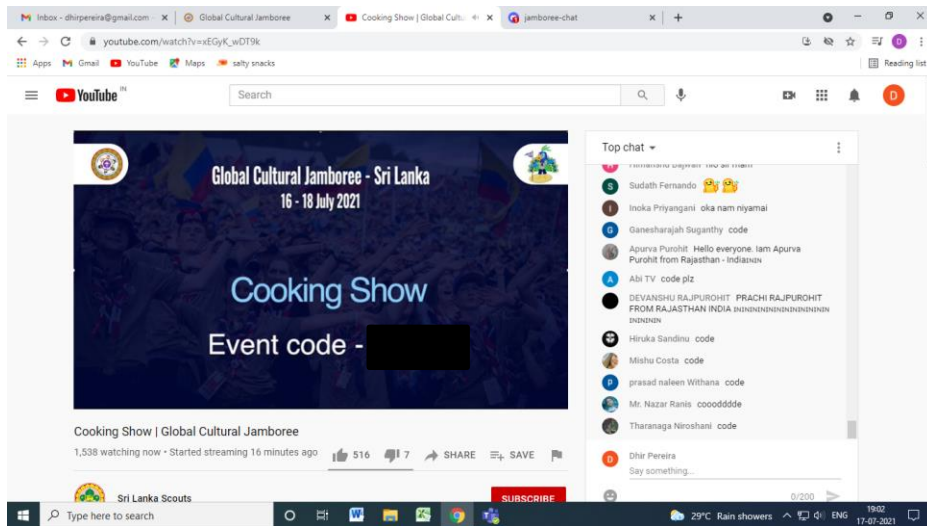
Inbox - dhirpereira@gmail.com × | Global Cultural Jamboree × | Cooking Show | Global Cultu × | jamboree-chat ×

youtube.com/watch?v=xEGyK_wDT9k

Apps Gmail YouTube Maps salty snacks

Reading list

YouTube IN

Search

D

Global Cultural Jamboree - Sri Lanka
16 - 18 July 2021

Cooking Show

Event code -

Cooking Show | Global Cultural Jamboree

1,538 watching now • Started streaming 16 minutes ago 516 7 SHARE SAVE

Sri Lanka Scouts

SUBSCRIBE

Top chat

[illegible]

Sudath Fernando

Inoka Priyangani oka nam niyamai

Ganesharajah Suganthy code

Apurva Purohit Hello everyone. Iam Apurva Purohit from Rajasthan - India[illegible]

Abi TV code plz

DEVANSHU RAJPUROHIT PRACHI RAJPUROHIT FROM RAJASTHAN INDIA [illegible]

Hiruka Sandinu code

Mishu Costa code

prasad naleen Withana code

Mr. Nazar Ranis cooodddde

Tharanaga Niroshani code

Dhir Pereira

Say something...

0/200

Type here to search

29°C Rain showers ENG 19:02 17-07-2021